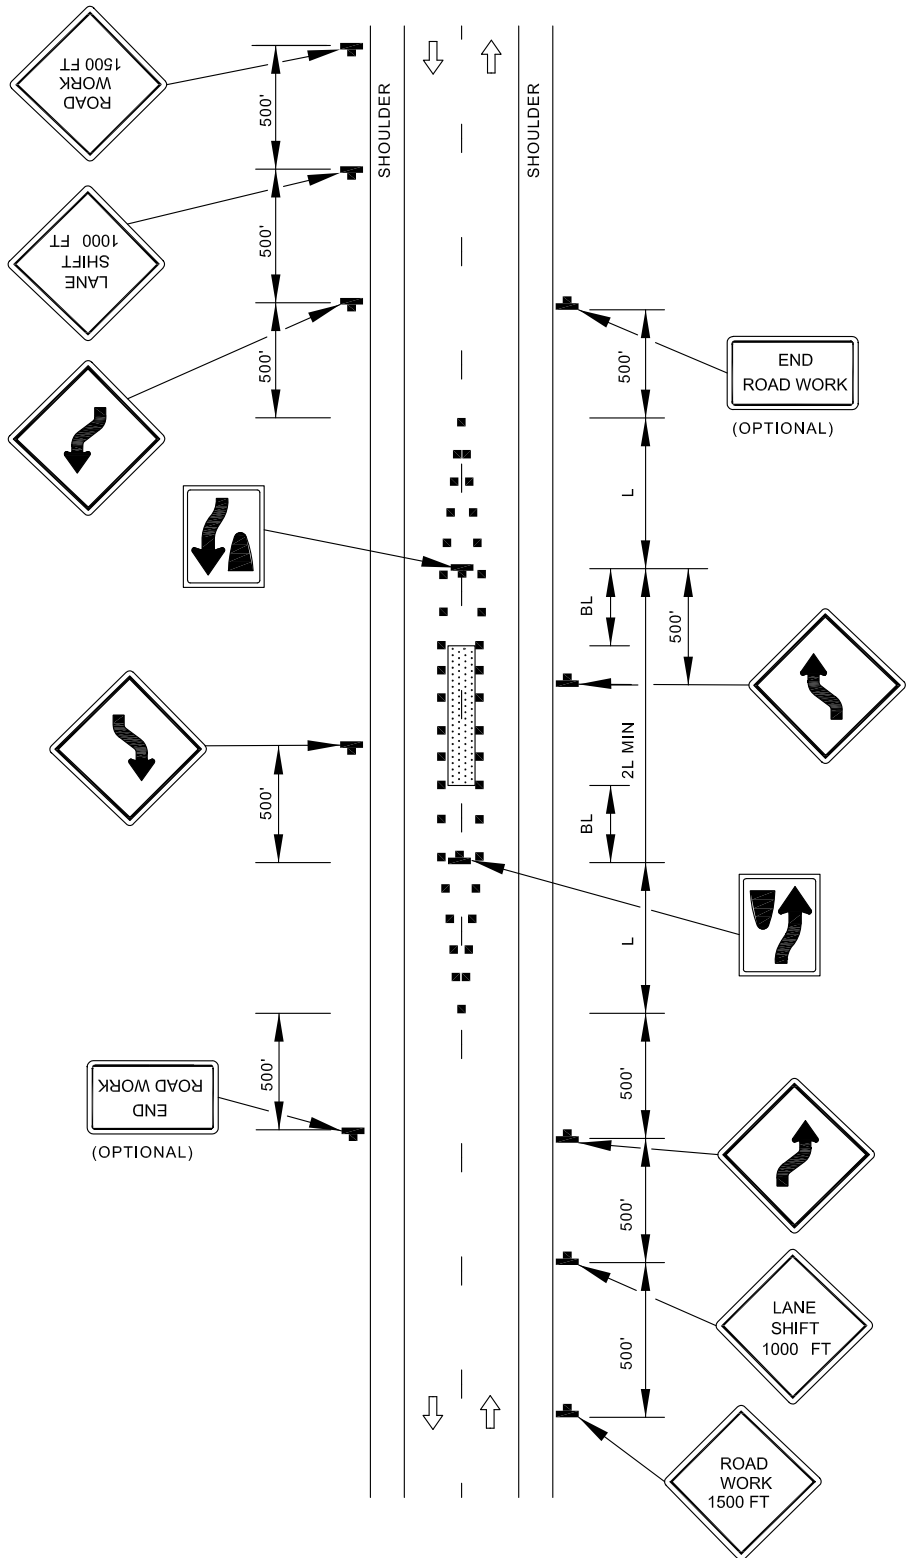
ROAD WORK 1500 FT

500'

LANE SHIFT 1000 FT

500'

500'

SHOULDER

SHOULDER

END ROAD WORK

(OPTIONAL)

500'

L

BL

500'

2L MIN

500'

BL

L

500'

END ROAD WORK

(OPTIONAL)

500'

500'

LANE SHIFT 1000 FT

500'

ROAD WORK 1500 FT